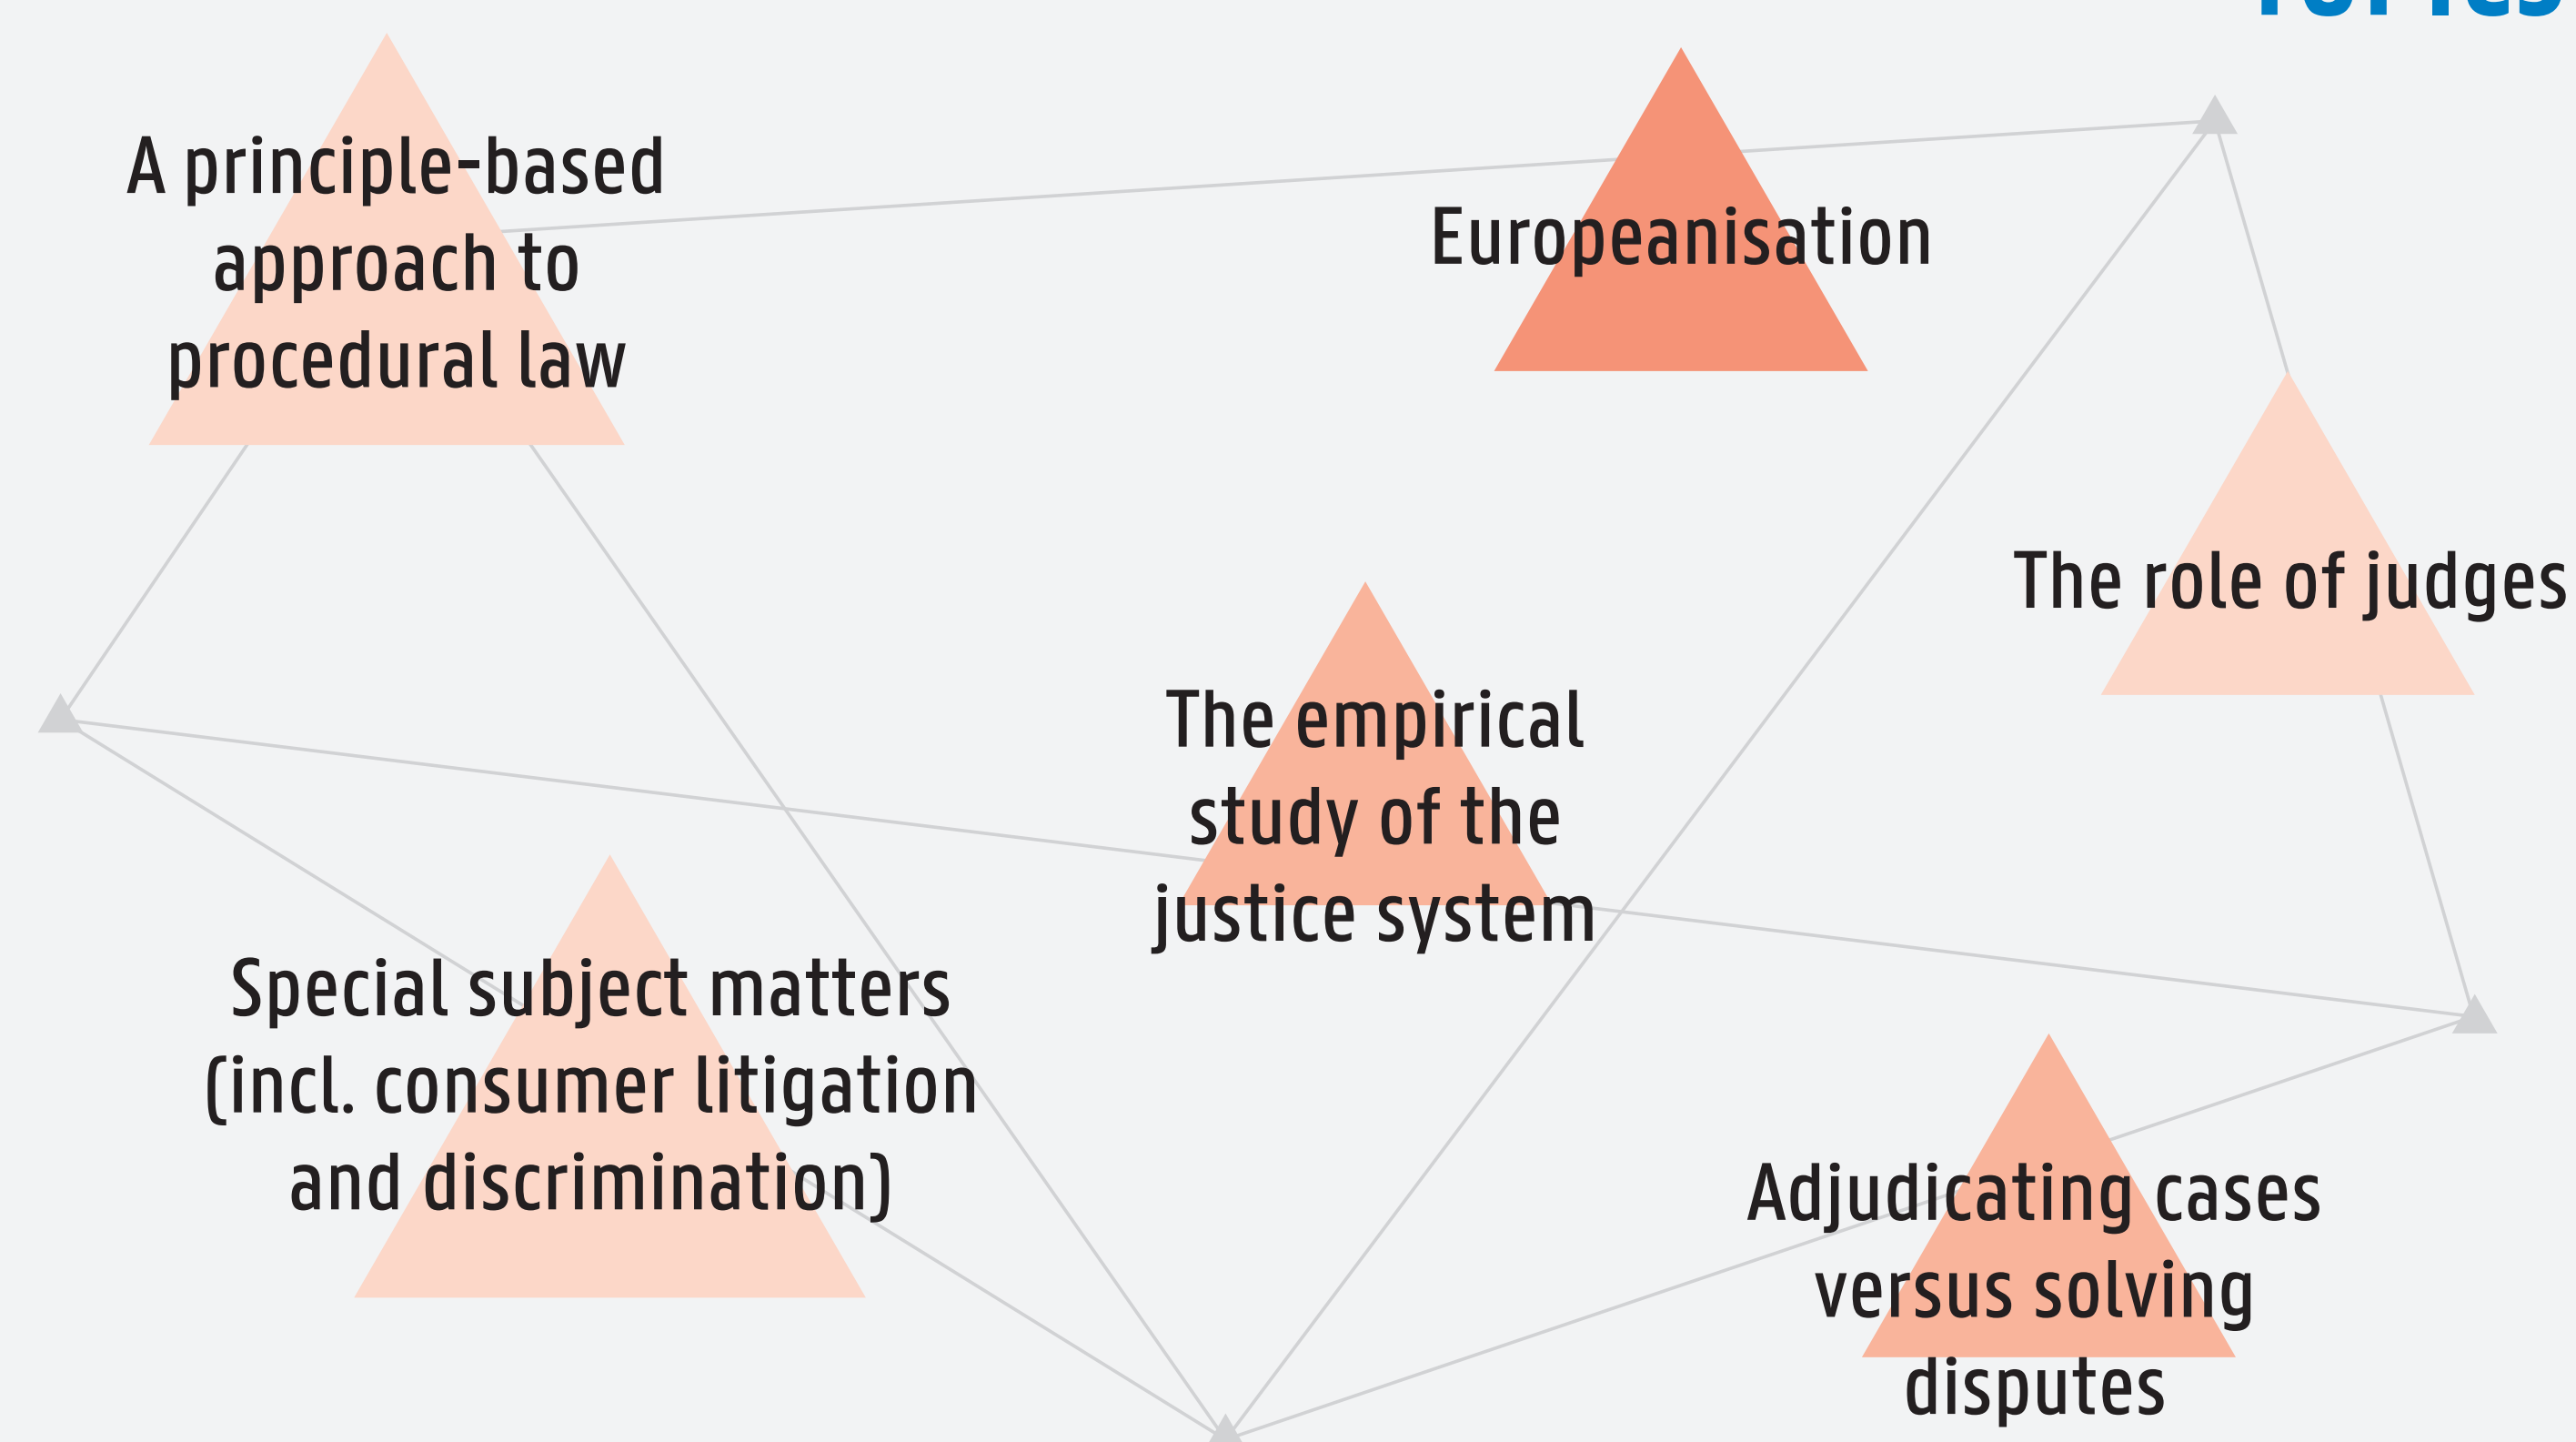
A principle-based approach to procedural law

Europeanisation

The role of judges

The empirical study of the justice system

Special subject matters (incl. consumer litigation and discrimination)

Adjudicating cases versus solving disputes